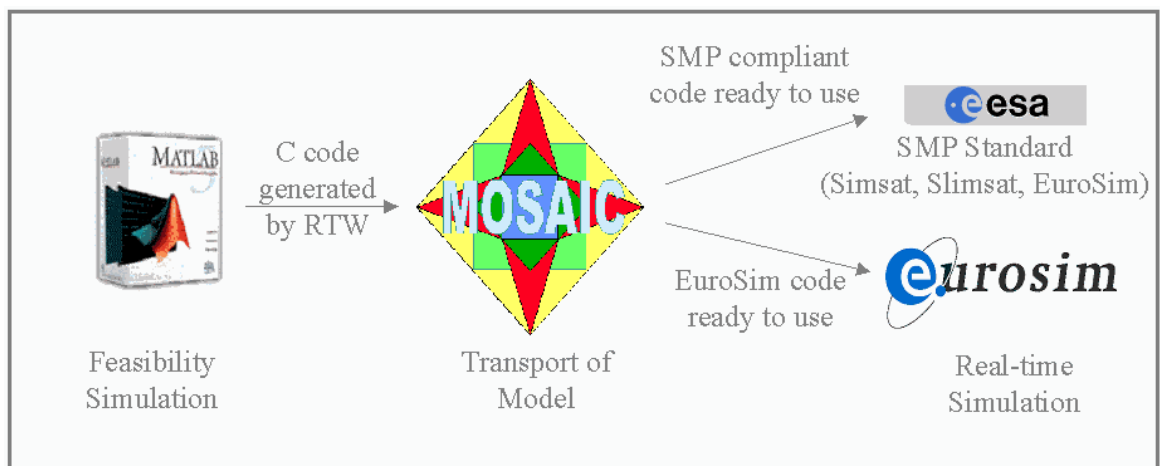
MATLAB

C code generated by RTW

MOSAIC

SMP compliant code ready to use

esa

SMP Standard (Simsat, Slimsat, EuroSim)

EuroSim code ready to use

eurosim

Feasibility Simulation

Transport of Model

Real-time Simulation